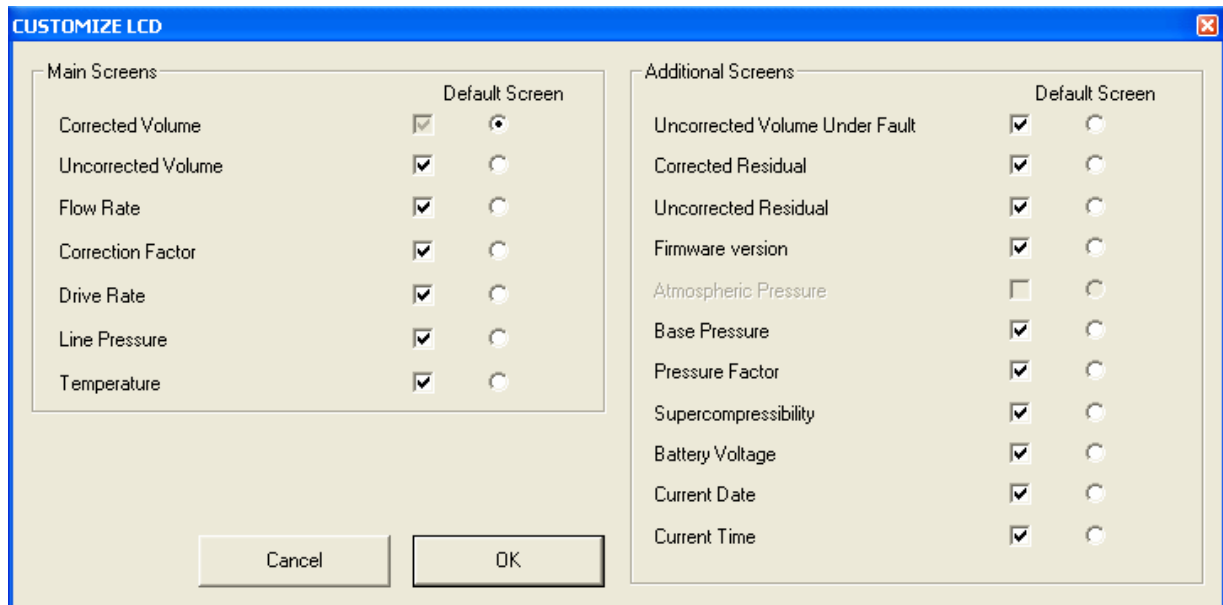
CUSTOMIZE LCD

Main Screens

Default Screen

Corrected Volume

Uncorrected Volume

Flow Rate

Correction Factor

Drive Rate

Line Pressure

Temperature

Additional Screens

Default Screen

Uncorrected Volume Under Fault

Corrected Residual

Uncorrected Residual

Firmware version

Atmospheric Pressure

Base Pressure

Pressure Factor

Supercompressibility

Battery Voltage

Current Date

Current Time

Cancel

OK